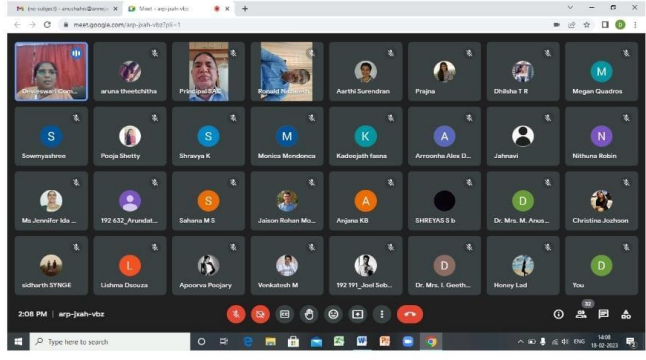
M (no subject) - anushahr@... ×
Meet - arp-jxah-vbz ×
meet.google.com/arp-jxah-vbz?pli=1

Deveswari Com...
aruna theetchitha
Principal SAC
Ronald Noronha
Aarthi Surendran
Prajna
Dhilsha T R
Megan Quadros
Sowmyashree
Pooja Shetty
Shravya K
Monica Mendonca
Kadeejath fasna
Arroonha Alex D...
Jahnavi
Nithuna Robin
Ms Jennifer Ida ...
192 632_Arundat...
Sahana M S
Jaison Rohan Mo...
Anjana KB
SHREYAS S b
Dr. Mrs. M. Anus...
Christina Jozhoon
sidharth SYNGE
Lishma Dsouza
Apoorva Poojary
Venkatesh M
192 191_Joel Seb...
Dr. Mrs. I. Geeth...
Honey Lad
You

2:08 PM | arp-jxah-vbz

32

Type here to search

ENG
14:08
18-02-2023